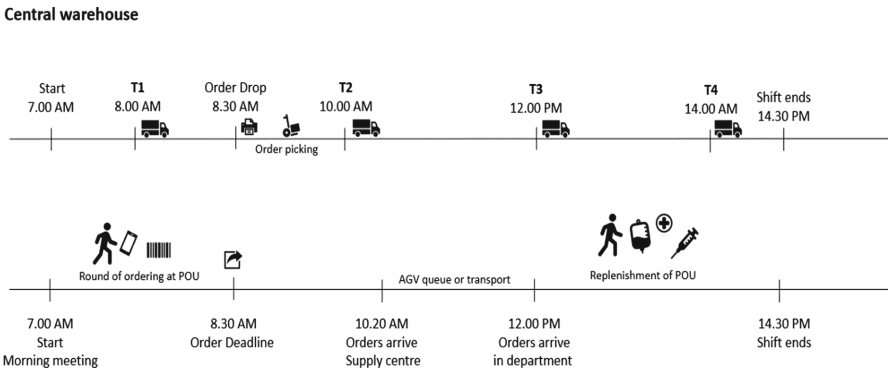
Central warehouse

Start
7.00 AM

T1
8.00 AM

Order Drop
8.30 AM

Order picking

T2
10.00 AM

T3
12.00 PM

T4
14.00 AM

Shift ends
14.30 PM

Round of ordering at POU

AGV queue or transport

Replenishment of POU

7.00 AM
Start
Morning meeting

8.30 AM
Order Deadline

10.20 AM
Orders arrive
Supply centre

12.00 PM
Orders arrive
in department

14.30 PM
Shift ends